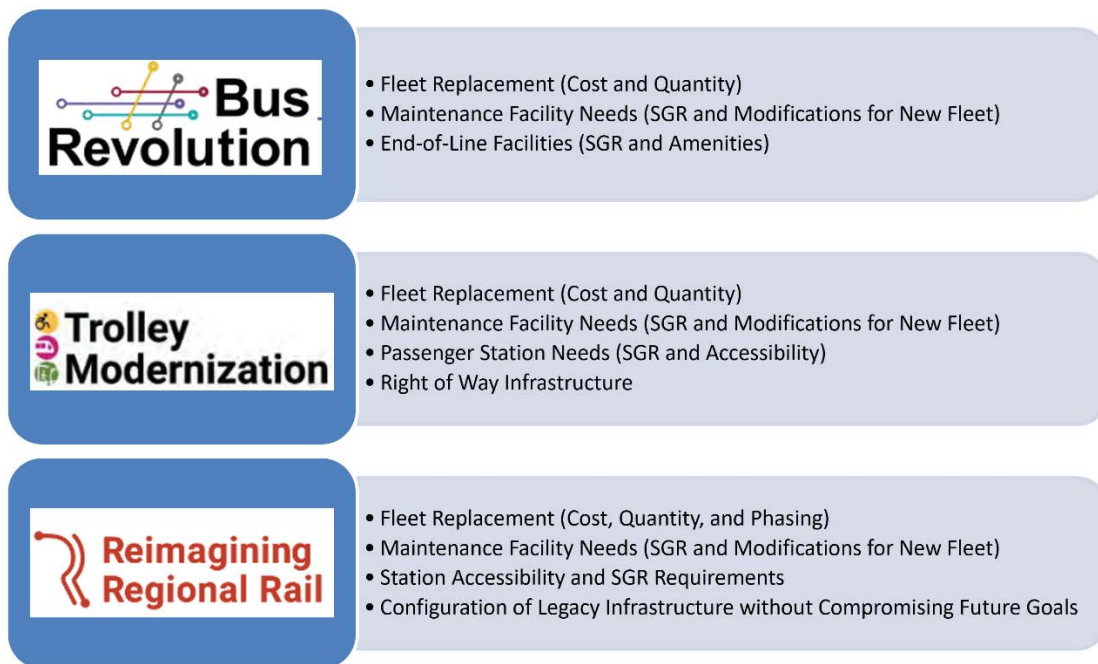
Bus Revolution

• Fleet Replacement (Cost and Quantity)
• Maintenance Facility Needs (SGR and Modifications for New Fleet)
• End-of-Line Facilities (SGR and Amenities)

Trolley Modernization

• Fleet Replacement (Cost and Quantity)
• Maintenance Facility Needs (SGR and Modifications for New Fleet)
• Passenger Station Needs (SGR and Accessibility)
• Right of Way Infrastructure

Reimagining Regional Rail

• Fleet Replacement (Cost, Quantity, and Phasing)
• Maintenance Facility Needs (SGR and Modifications for New Fleet)
• Station Accessibility and SGR Requirements
• Configuration of Legacy Infrastructure without Compromising Future Goals